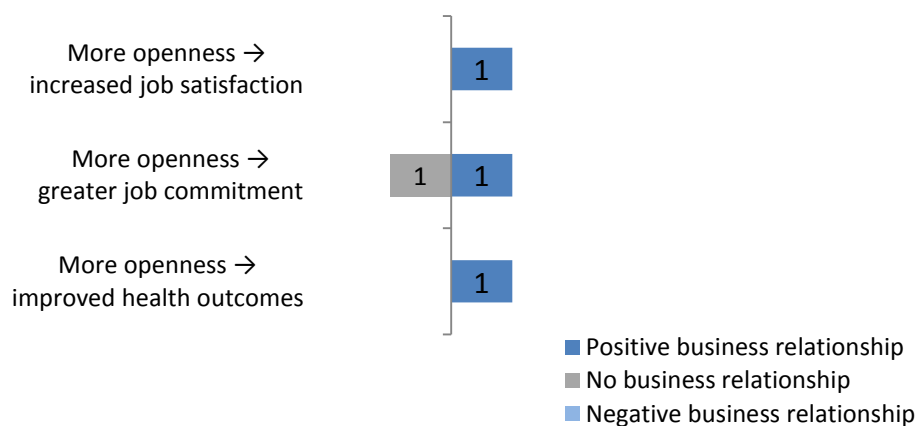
More openness → increased job satisfaction

1

More openness → greater job commitment

1 1

More openness → improved health outcomes

1

Positive business relationship
No business relationship
Negative business relationship